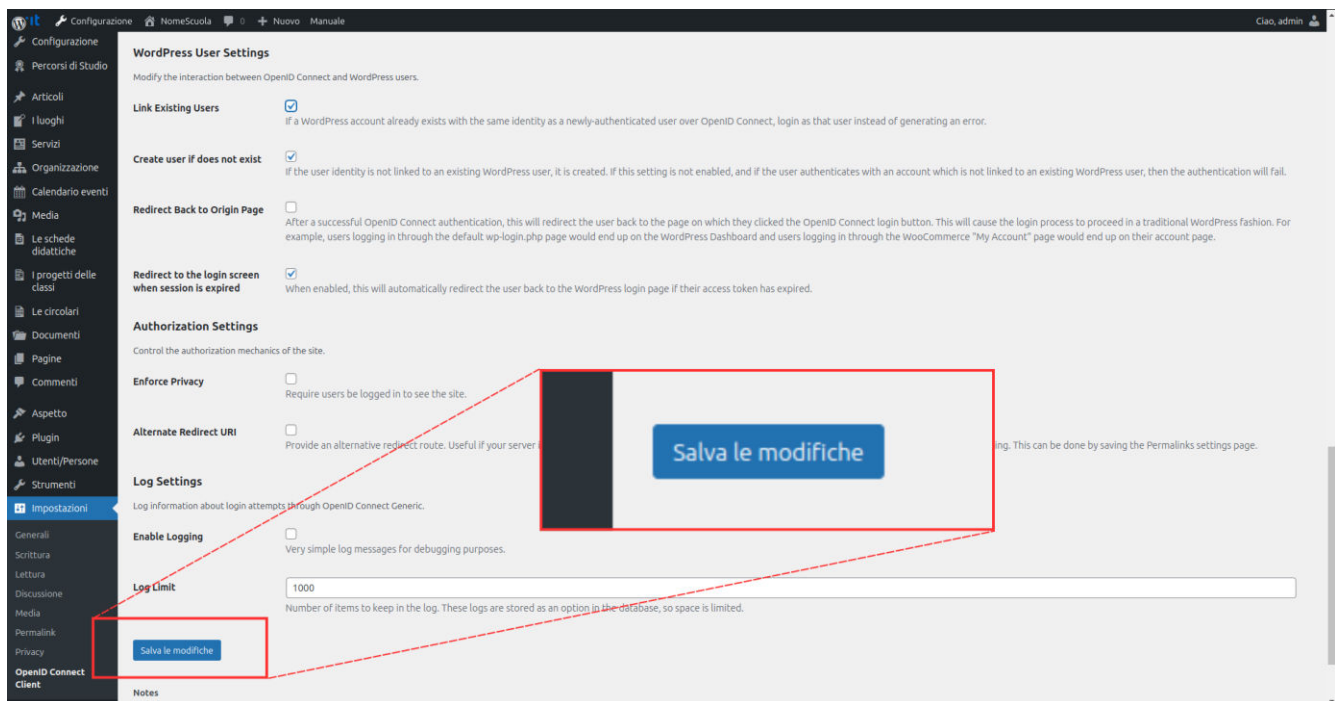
it Configurazione NomeScuola 0 + Nuovo Manuale Ciao, admin

Configurazione
Percorsi di Studio
Articoli
I luoghi
Servizi
Organizzazione
Calendario eventi
Media
Le schede didattiche
I progetti delle classi
Le circolari
Documenti
Pagine
Commenti
Aspetto
Plugin
Utenti/Persone
Strumenti
Impostazioni
Generali
Scrittura
Lettura
Discussione
Media
Permalink
Privacy
OpenID Connect Client

WordPress User Settings

Modify the interaction between OpenID Connect and WordPress users.

Link Existing Users
If a WordPress account already exists with the same identity as a newly-authenticated user over OpenID Connect, login as that user instead of generating an error.

Create user if does not exist
If the user identity is not linked to an existing WordPress user, it is created. If this setting is not enabled, and if the user authenticates with an account which is not linked to an existing WordPress user, then the authentication will fail.

Redirect Back to Origin Page
After a successful OpenID Connect authentication, this will redirect the user back to the page on which they clicked the OpenID Connect login button. This will cause the login process to proceed in a traditional WordPress fashion. For example, users logging in through the default wp-login.php page would end up on the WordPress Dashboard and users logging in through the WooCommerce "My Account" page would end up on their account page.

Redirect to the login screen when session is expired
When enabled, this will automatically redirect the user back to the WordPress login page if their access token has expired.

Authorization Settings

Control the authorization mechanics of the site.

Enforce Privacy
Require users be logged in to see the site.

Alternate Redirect URI
Provide an alternative redirect route. Useful if your server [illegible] ing. This can be done by saving the Permalinks settings page.

Salva le modifiche

Log Settings

Log information about login attempts through OpenID Connect Generic.

Enable Logging
Very simple log messages for debugging purposes.

Log Limit
1000
Number of items to keep in the log. These logs are stored as an option in the database, so space is limited.

Salva le modifiche

Notes